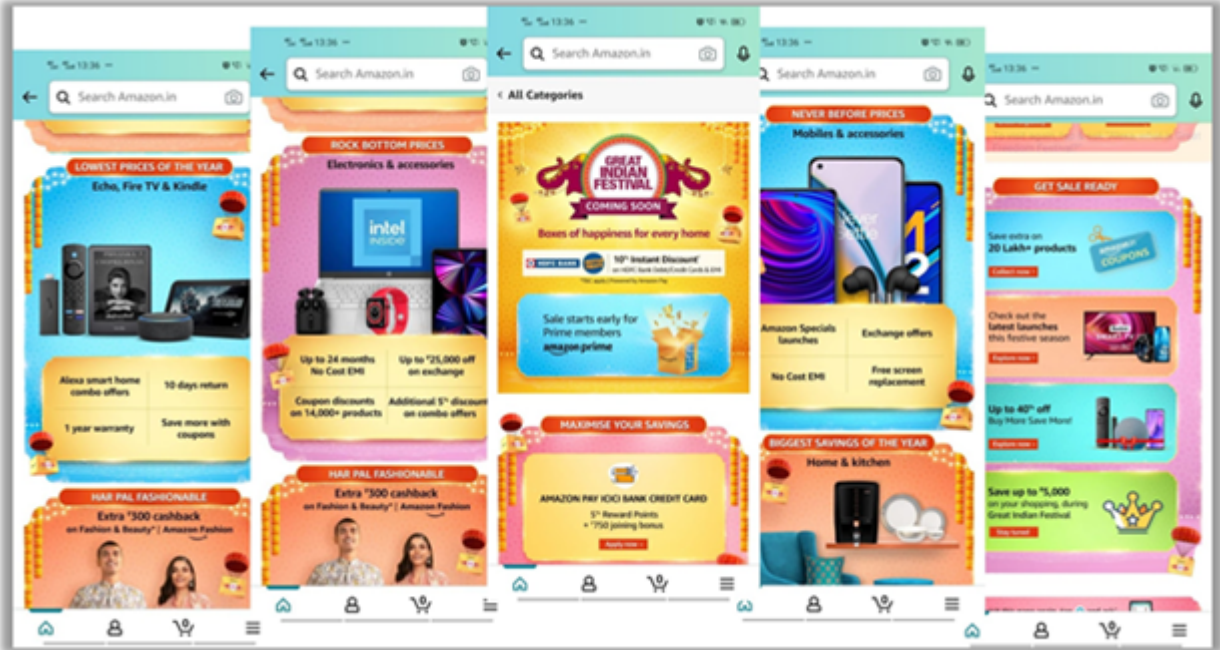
13:36

Search Amazon.in

LOWEST PRICES OF THE YEAR
Echo, Fire TV & Kindle

Alexa smart home combo offers
10 days return
1 year warranty
Save more with coupons

HAR PAL FASHIONABLE
Extra ₹300 cashback on Fashion & Beauty* | Amazon Fashion

13:36

Search Amazon.in

ROCK BOTTOM PRICES
Electronics & accessories

intel inside

Up to 24 months No Cost EMI
Up to ₹25,000 off on exchange
Coupon discounts on 14,000+ products
Additional 5% discount on combo offers

HAR PAL FASHIONABLE
Extra ₹300 cashback on Fashion & Beauty* | Amazon Fashion

13:36

Search Amazon.in

‹ All Categories

GREAT INDIAN FESTIVAL
COMING SOON
Boxes of happiness for every home

HDFC BANK
10% Instant Discount*
on HDFC Bank Debit/Credit Cards & EMI
*T&C apply | Powered by Amazon Pay

Sale starts early for Prime members
amazon prime

MAXIMISE YOUR SAVINGS
AMAZON PAY ICICI BANK CREDIT CARD
5% Reward Points
+ ₹750 joining bonus
Apply now

13:36

Search Amazon.in

NEVER BEFORE PRICES
Mobiles & accessories

Amazon Specials launches
Exchange offers
No Cost EMI
Free screen replacement

BIGGEST SAVINGS OF THE YEAR
Home & kitchen

13:36

Search Amazon.in

GET SALE READY
Save extra on 20 Lakh+ products
Collect now
amazon COUPONS

Check out the latest launches this festive season
Explore now

Up to 40% off
Buy More Save More!
Explore now

Save up to ₹5,000 on your shopping, during Great Indian Festival
Stay tuned